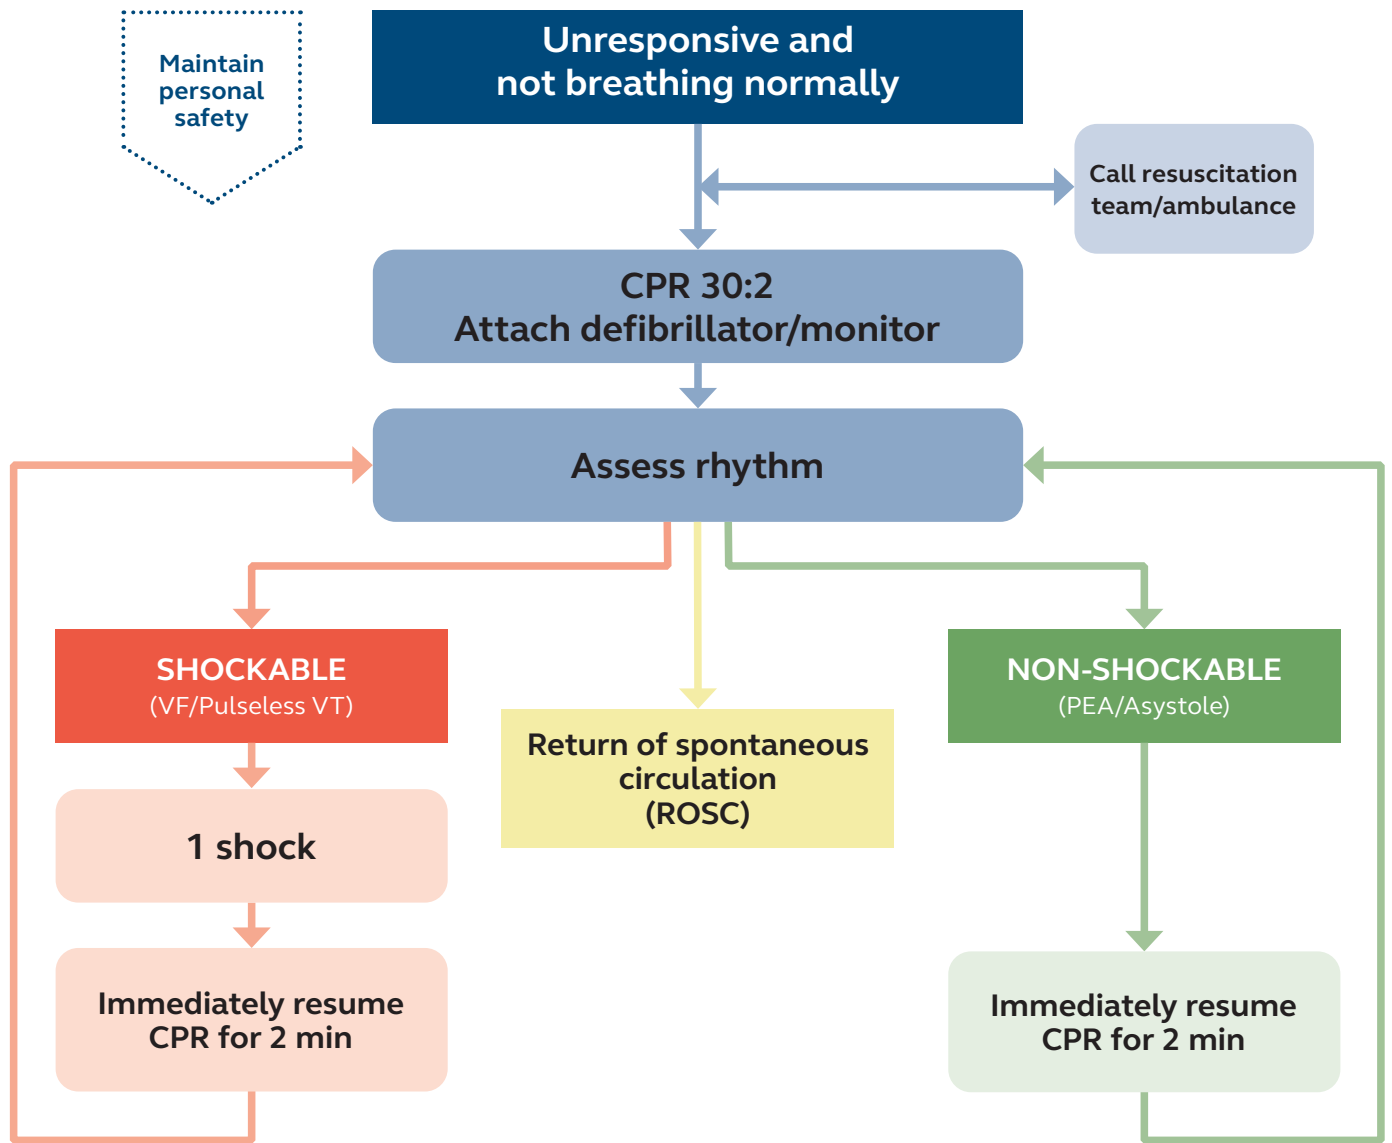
Maintain personal safety

Unresponsive and not breathing normally

Call resuscitation team/ambulance

CPR 30:2
Attach defibrillator/monitor

Assess rhythm

SHOCKABLE
(VF/Pulseless VT)

1 shock

Immediately resume CPR for 2 min

Return of spontaneous circulation (ROSC)

NON-SHOCKABLE
(PEA/Asystole)

Immediately resume CPR for 2 min